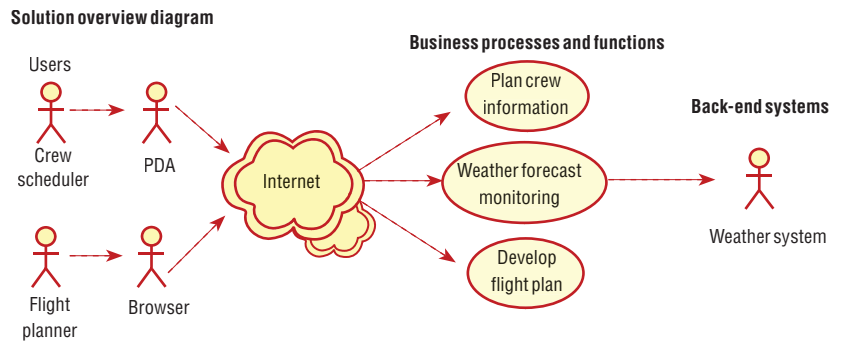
Solution overview diagram

Business processes and functions

Users

Crew scheduler

PDA

Flight planner

Browser

Internet

Plan crew information

Weather forecast monitoring

Develop flight plan

Back-end systems

Weather system